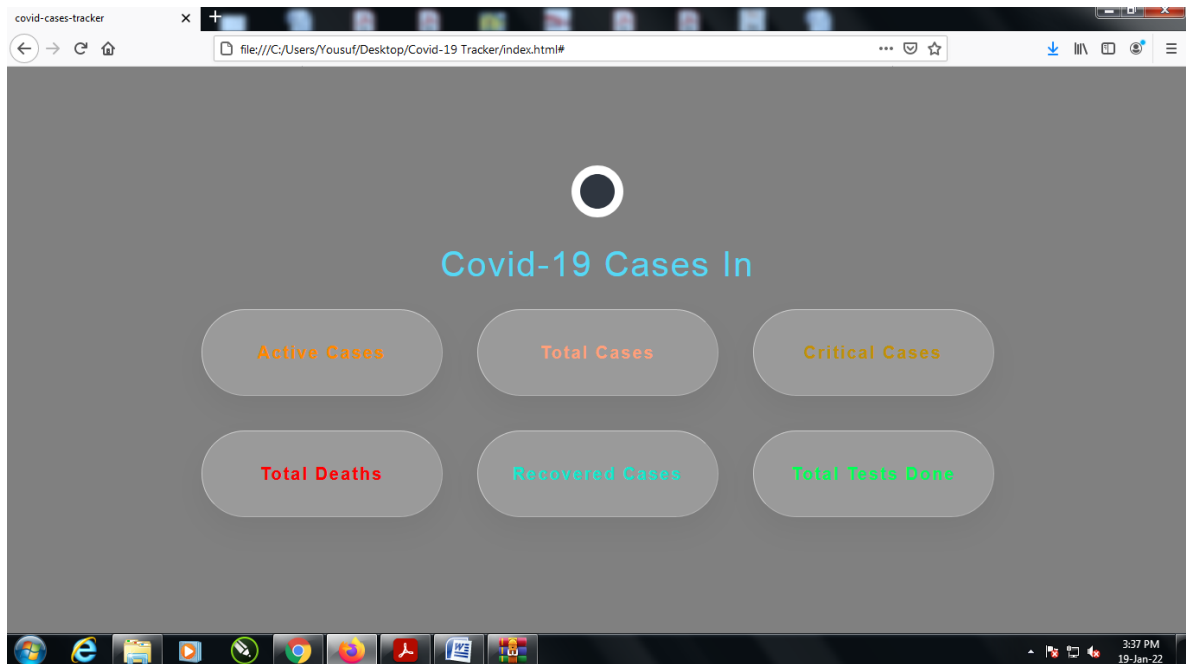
covid-cases-tracker

file:///C:/Users/Yousuf/Desktop/Covid-19 Tracker/index.html#

Covid-19 Cases In

Active Cases

Total Cases

Critical Cases

Total Deaths

Recovered Cases

Total Tests Done

3:37 PM
19-Jan-22